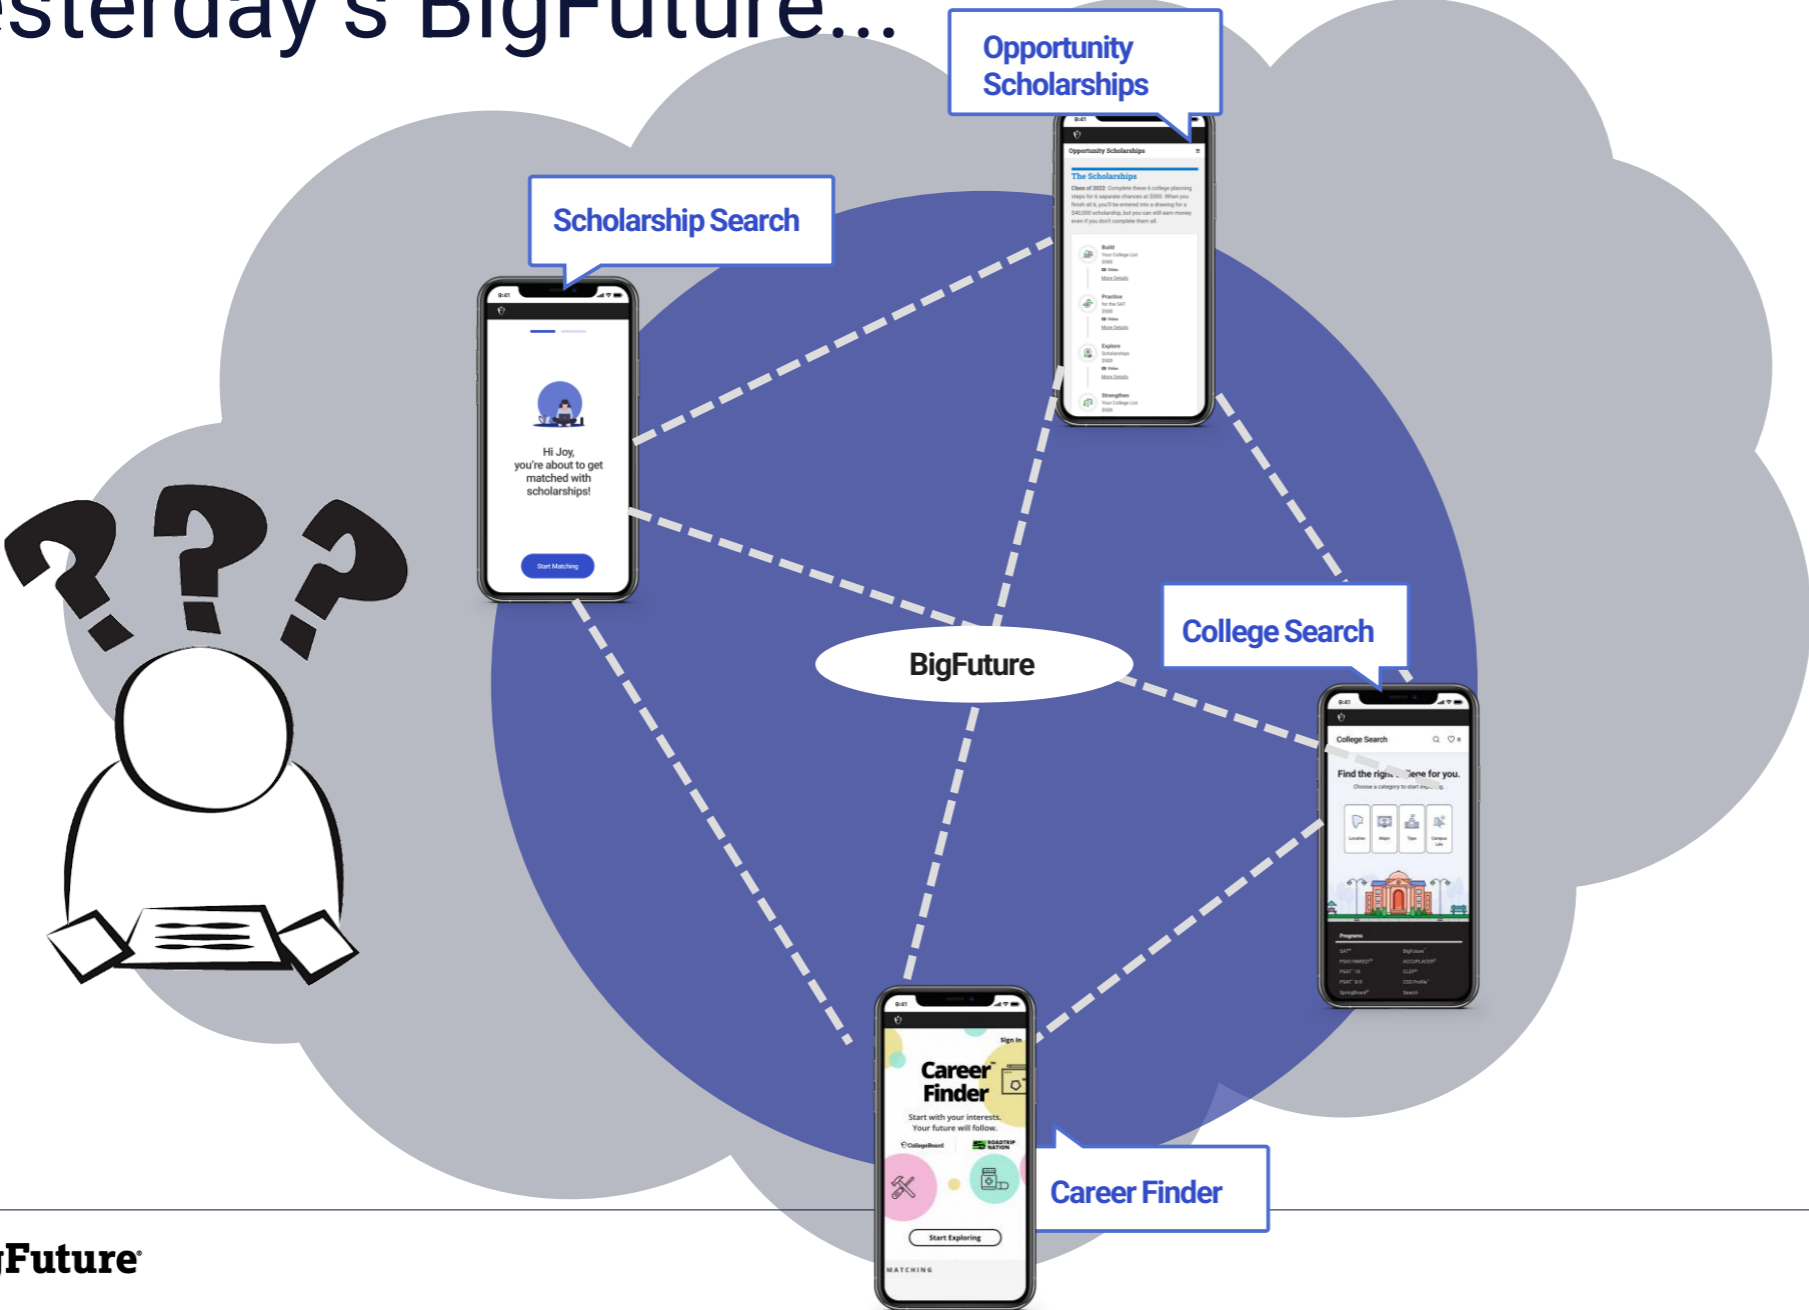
esterday's BigFuture...

Opportunity Scholarships

Opportunity Scholarships

The Scholarships

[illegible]

Build

Practice

Explore

Strengthen

Scholarship Search

9:41

Hi Joy, you're about to get matched with scholarships!

Start Matching

BigFuture

College Search

9:41

College Search

Find the righ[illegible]ge for you.

Choose a category to start exp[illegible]

Programs

Career Finder

9:41

Sign In

Career Finder

Start with your interests. Your future will follow.

CollegeBoard

ROADTRIP NATION

Start Exploring

MATCHING

Career Finder

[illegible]Future